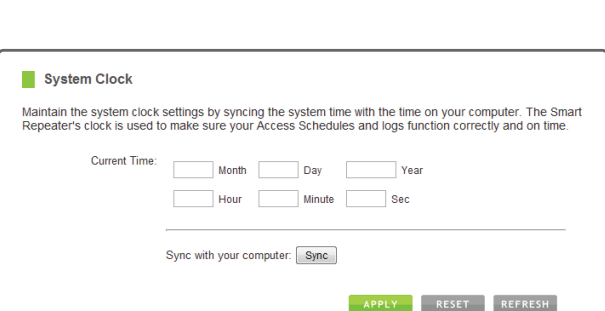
System Clock

Maintain the system clock settings by syncing the system time with the time on your computer. The Smart Repeater's clock is used to make sure your Access Schedules and logs function correctly and on time.

Current Time: Month Day Year

Hour Minute Sec

Sync with your computer: Sync

APPLY RESET REFRESH